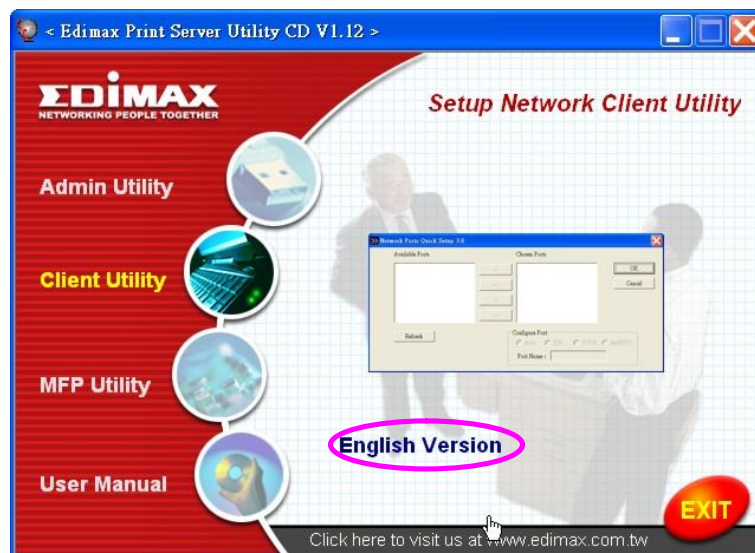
< Edimax Print Server Utility CD V1.12 >

EDIMAX
NETWORKING PEOPLE TOGETHER

Setup Network Client Utility

Admin Utility

Client Utility

MFP Utility

User Manual

Network Ports Quick Setup 3.0
Available Ports
Chosen Ports
OK
Cancel
Refresh
Configure Port
Port Name :

English Version

EXIT

Click here to visit us at www.edimax.com.tw